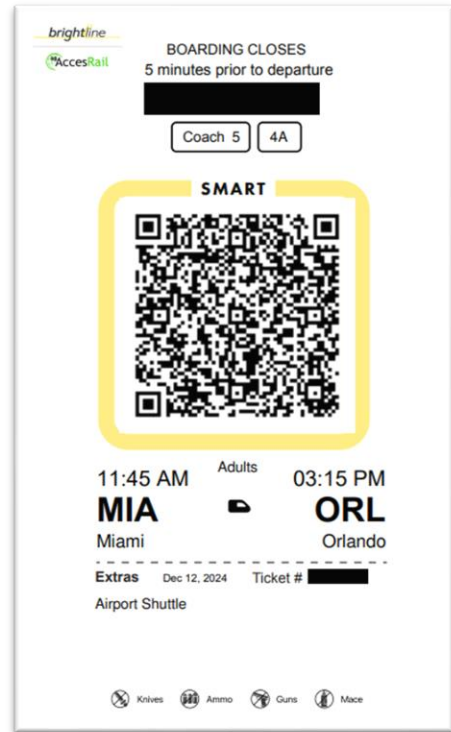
brightline
AccesRail

BOARDING CLOSES
5 minutes prior to departure

Coach 5
4A

SMART

11:45 AM
Adults
03:15 PM
MIA
ORL
Miami
Orlando

Extras
Dec 12, 2024
Ticket #

Airport Shuttle

Knives
Ammo
Guns
Mace